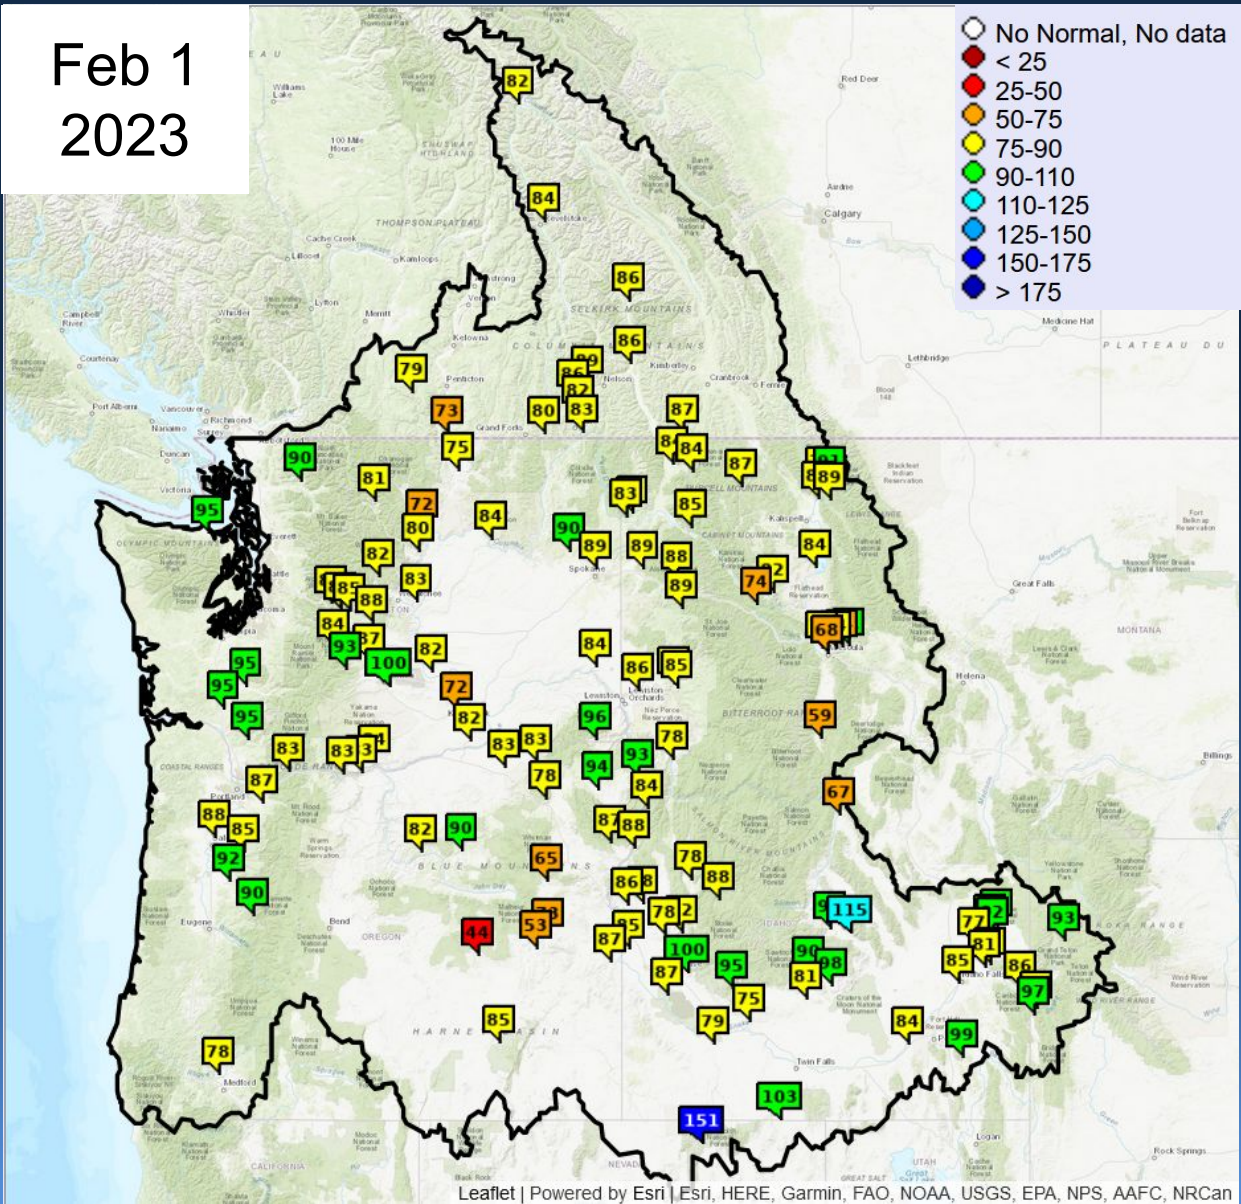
Feb 1
2023

No Normal, No data
< 25
25-50
50-75
75-90
90-110
110-125
125-150
150-175
> 175

82
84
86
86
79
89
86
82
73
80
83
87
75
84
84
87
89
90
81
83
95
72
85
80
84
90
89
89
88
84
82
89
74
83
85
88
84
68
93
87
100
82
84
86
85
95
72
95
82
96
59
95
83
83
83
83
93
78
87
78
94
84
67
88
85
87
88
82
90
92
65
78
86
88
90
53
44
78
115
93
95
87
100
77
72
81
87
95
90
98
85
86
75
81
97
85
79
84
99
78
103
151

Leaflet | Powered by Esri | Esri, HERE, Garmin, FAO, NOAA, USGS, EPA, NPS, AAFC, NRCan